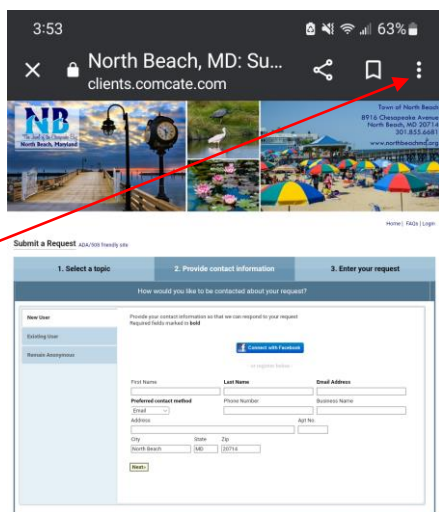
3:53

63%

North Beach, MD: Su...
clients.comcate.com

NB
The Jewel of the Chesapeake Bay
North Beach, Maryland

Town of North Beach
8916 Chesapeake Avenue
North Beach, MD 20714
301.855.6681
www.northbeachmd.org

Home | FAQs | Login

Submit a Request ADA/508 friendly site

1. Select a topic
2. Provide contact information
3. Enter your request

How would you like to be contacted about your request?

New User
Existing User
Remain Anonymous

Provide your contact information so that we can respond to your request.
Required fields marked in bold

Connect with Facebook

or register below

First Name
Last Name
Email Address
Preferred contact method
Email
Phone Number
Business Name
Address
Apt No
City
North Beach
State
MD
Zip
20714

Next›